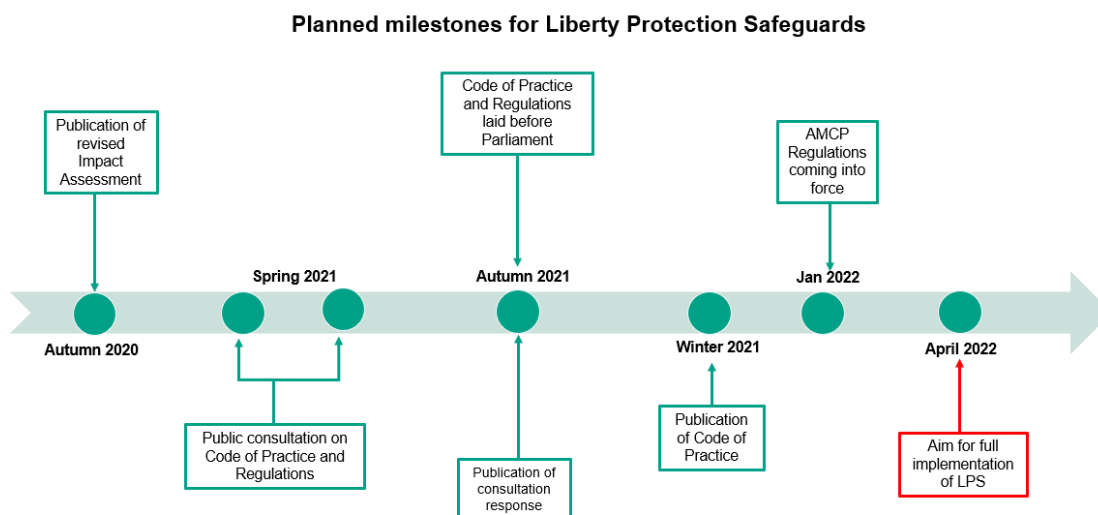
Planned milestones for Liberty Protection Safeguards

Publication of revised Impact Assessment

Code of Practice and Regulations laid before Parliament

AMCP Regulations coming into force

Spring 2021

Autumn 2021

Jan 2022

Autumn 2020

Winter 2021

April 2022

Public consultation on Code of Practice and Regulations

Publication of consultation response

Publication of Code of Practice

Aim for full implementation of LPS